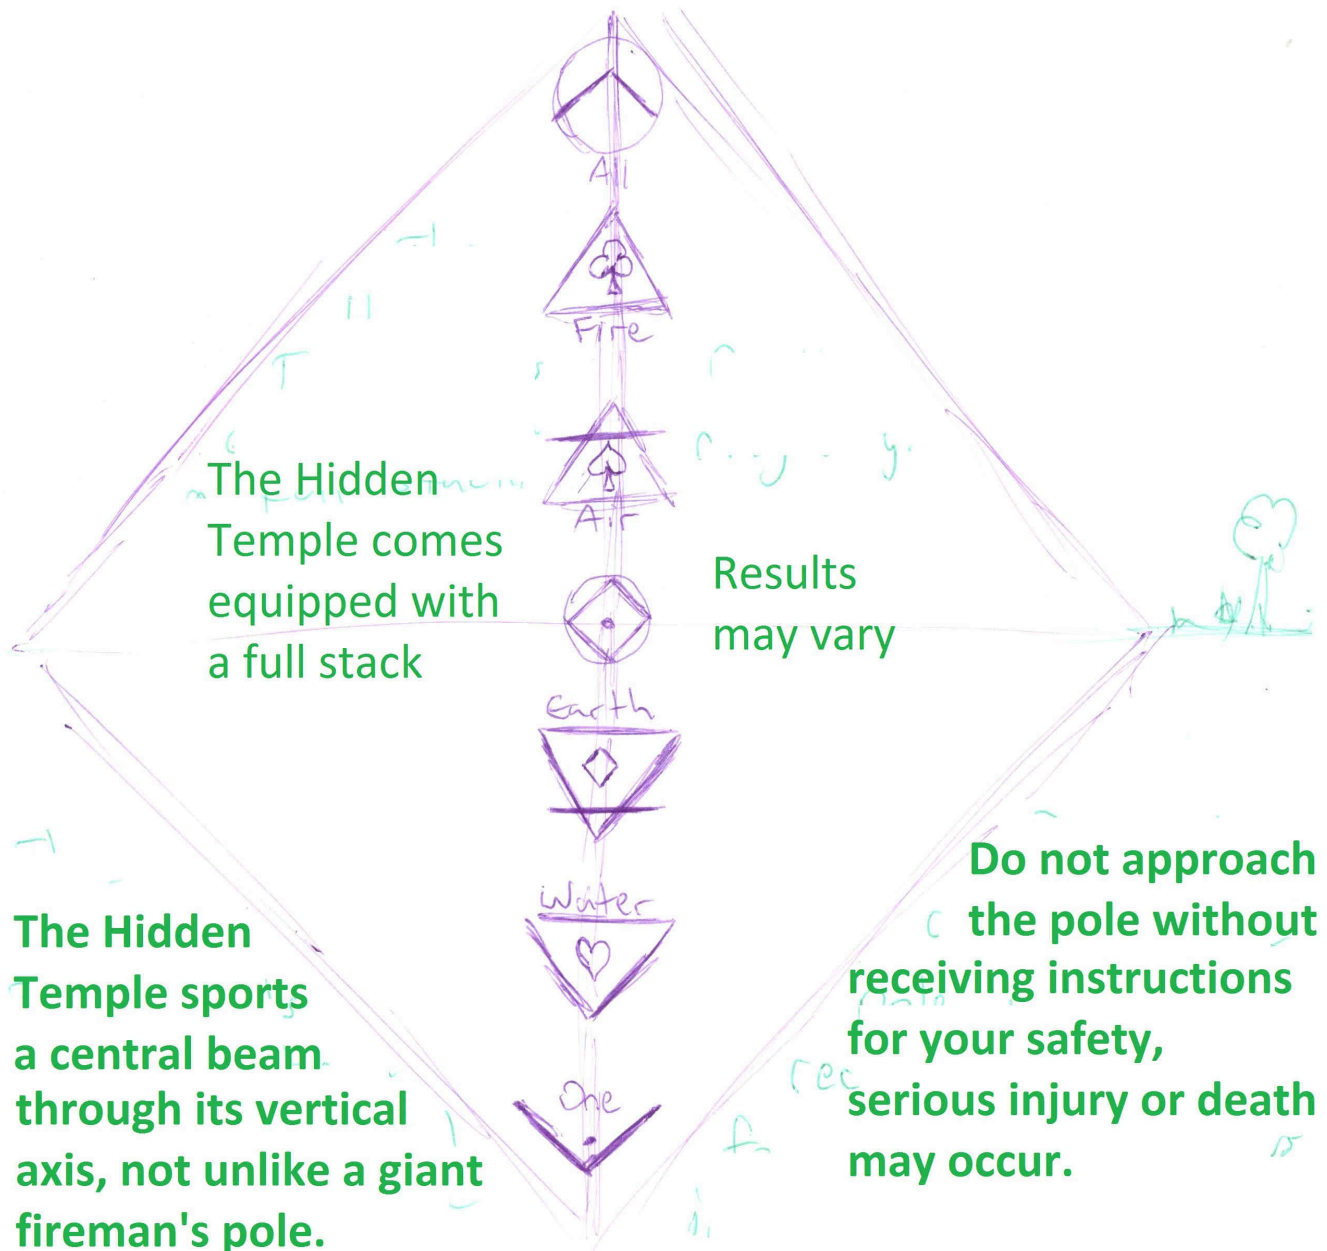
All

Fire

Air

Earth

Water

One

The Hidden Temple comes equipped with a full stack

Results may vary

The Hidden Temple sports a central beam through its vertical axis, not unlike a giant fireman's pole.

Do not approach the pole without receiving instructions for your safety, serious injury or death may occur.